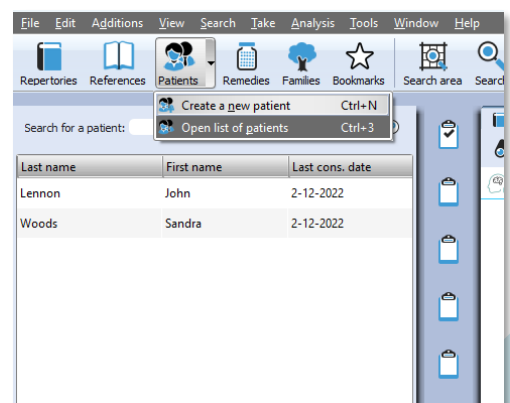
File Edit Additions View Search Take Analysis Tools Window Help

Repertories References Patients Remedies Families Bookmarks Search area Searc

Create a new patient Ctrl+N
Open list of patients Ctrl+3

Search for a patient:

| Last name | First name | Last cons. date |
|---|---|---|
| Lennon | John | 2-12-2022 |
| Woods | Sandra | 2-12-2022 |